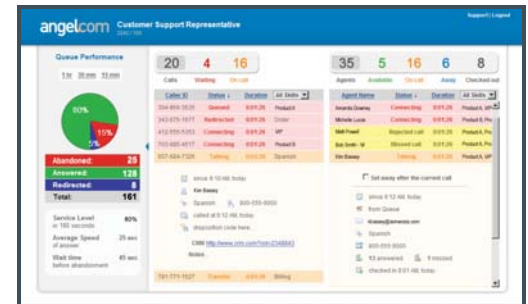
angelcom Customer Support Representative

Support | Logout

Queue Performance

1 hr 30 min 15 min

80%

15%

5%

| | |
|---|---|
| Abandoned: | 25 |
| Answered: | 128 |
| Redirected: | 8 |
| Total: | 161 |

Service Level in 165 seconds 80%

Average Speed of answer 25 sec

Wait time before abandonment 45 sec

20 Calls 4 Waiting 16 On call

| Caller ID | Status | Duration | All Skills |
|---|---|---|---|
| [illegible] | Queued | 0:01:26 | Product A |
| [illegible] | Redirected | 0:01:26 | Order |
| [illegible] | Connecting | 0:01:26 | VIP |
| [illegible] | Connecting | 0:01:26 | Product B |
| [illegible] | Talking | 0:01:26 | Spanish |

since 8:10 AM, today

Kim Bassey

Spanish 800-555-9000

called at 8:10 AM, today

disposition code here

CRM http://www.crm.com/?cid=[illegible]

Notes

| 781-771-1527 | Talking | 0:01:26 | Billing |
|---|---|---|---|

35 Agents 5 Available 16 On call 6 Away 8 Checked out

| Agent Name | Status | Duration | All Skills |
|---|---|---|---|
| Amanda Downey | Connecting | 0:01:26 | Product A, VIP |
| Michelle Lucas | Connecting | 0:01:26 | VIP |
| Matt Powell | Rejected call | 0:01:26 | Product A, Pro |
| Bob Smith - W | Missed call | 0:01:26 | Product A, Pro |
| Kim Bassey | Talking | 0:01:26 | Product A, Pro |

Set away after the current call

since 8:10 AM, today

from Queue

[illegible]@angelcom

Spanish

800-555-9000

93 answered 9 missed

checked in 8:01 AM, today